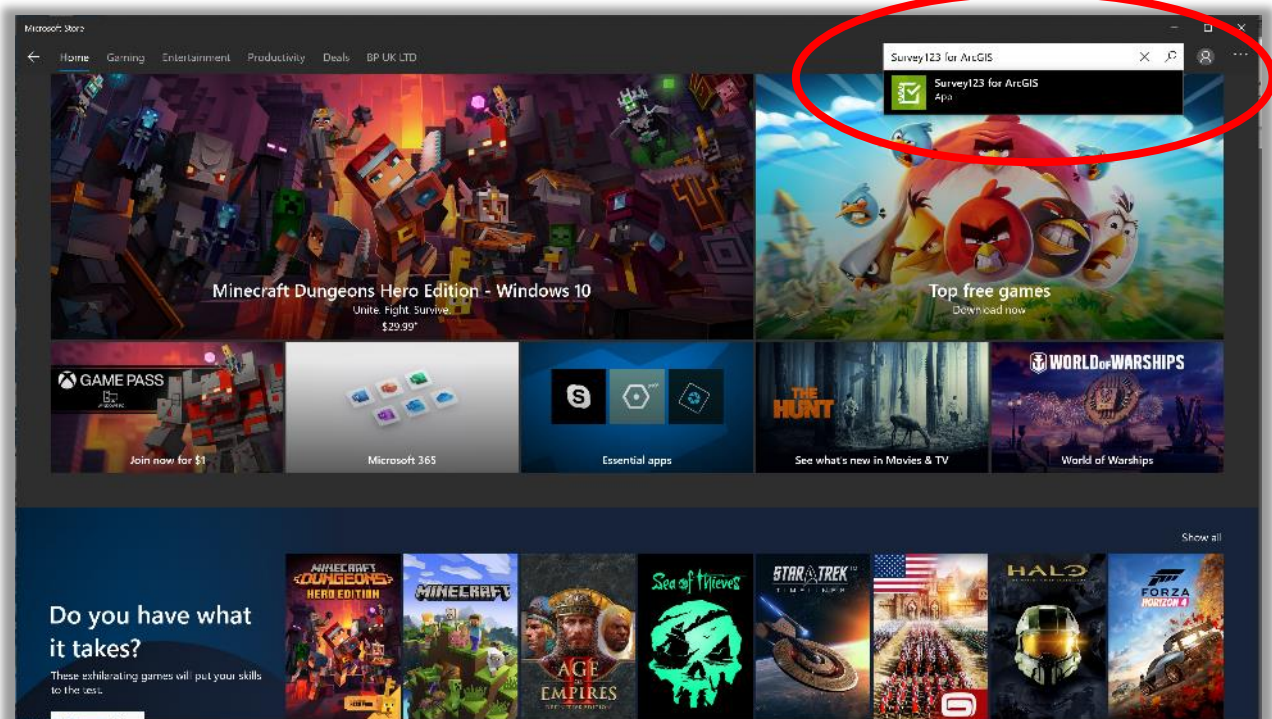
Microsoft Store

Home Gaming Entertainment Productivity Deals BP UK LTD

Survey123 for ArcGIS

Survey123 for ArcGIS
App

Minecraft Dungeons Hero Edition - Windows 10
Unite. Fight. Survive.
$29.99*

Top free games
Download now

GAME PASS
Join now for $1

Microsoft 365

Essential apps

THE HUNT
See what's new in Movies & TV

WORLD OF WARSHIPS
World of Warships

Show all

Do you have what it takes?
These exhilarating games will put your skills to the test.

MINECRAFT DUNGEONS HERO EDITION

MINECRAFT

AGE OF EMPIRES II

Sea of Thieves

STAR TREK

HALO

FORZA HORIZON 4